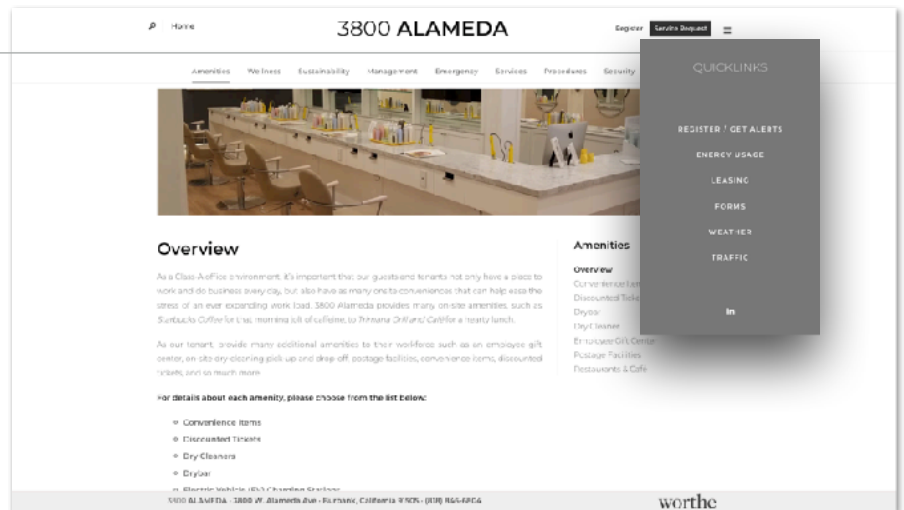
Home

3800 ALAMEDA

Register Service Request

Amenities Wellness Sustainability Management Emergency Services Procedures Security

QUICKLINKS

REGISTER / GET ALERTS

ENERGY USAGE

LEASING

FORMS

WEATHER

TRAFFIC

in

Overview

As a Class-A office environment, it's important that our guests and tenants not only have a place to work and do business every day, but also have as many onsite conveniences that can help ease the stress of an ever expanding work load. 3800 Alameda provides many on-site amenities, such as Starbucks Coffee for that morning jolt of caffeine, to Tiramisu Cafe for a hearty lunch.

As our tenants provide many additional amenities to their workforce such as an employee gift center, on-site dry cleaning pick up and drop off, postage facilities, convenience items, discounted tickets, and so much more.

For details about each amenity, please choose from the list below:

Convenience Items
Discounted Tickets
Dry Cleaners
Drybar
Electric Vehicle (EV) Charging Stations

Amenities

Overview
Convenience Items
Discounted Tickets
Drybar
Dry Cleaner
Employee Gift Center
Postage Facilities
Restaurants & Cafe

3800 ALAMEDA - 3800 W. Alameda Ave - Burbank, California 91505 - (818) 866-6204

worthe